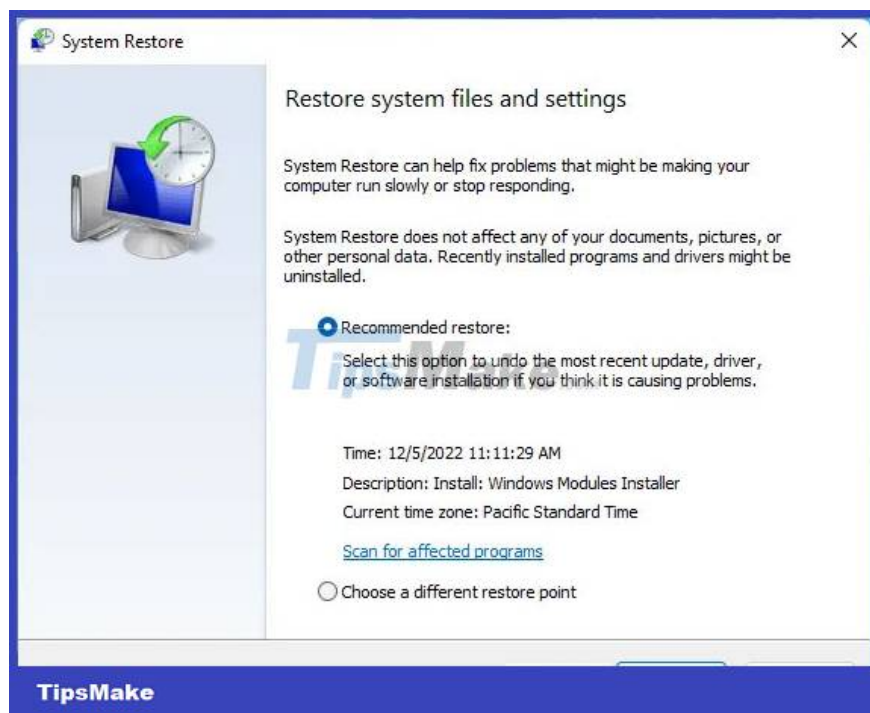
System Restore

×

Restore system files and settings

System Restore can help fix problems that might be making your computer run slowly or stop responding.

System Restore does not affect any of your documents, pictures, or other personal data. Recently installed programs and drivers might be uninstalled.

Recommended restore:

Select this option to undo the most recent update, driver, or software installation if you think it is causing problems.

TipsMake

Time: 12/5/2022 11:11:29 AM

Description: Install: Windows Modules Installer

Current time zone: Pacific Standard Time

Scan for affected programs

Choose a different restore point

TipsMake